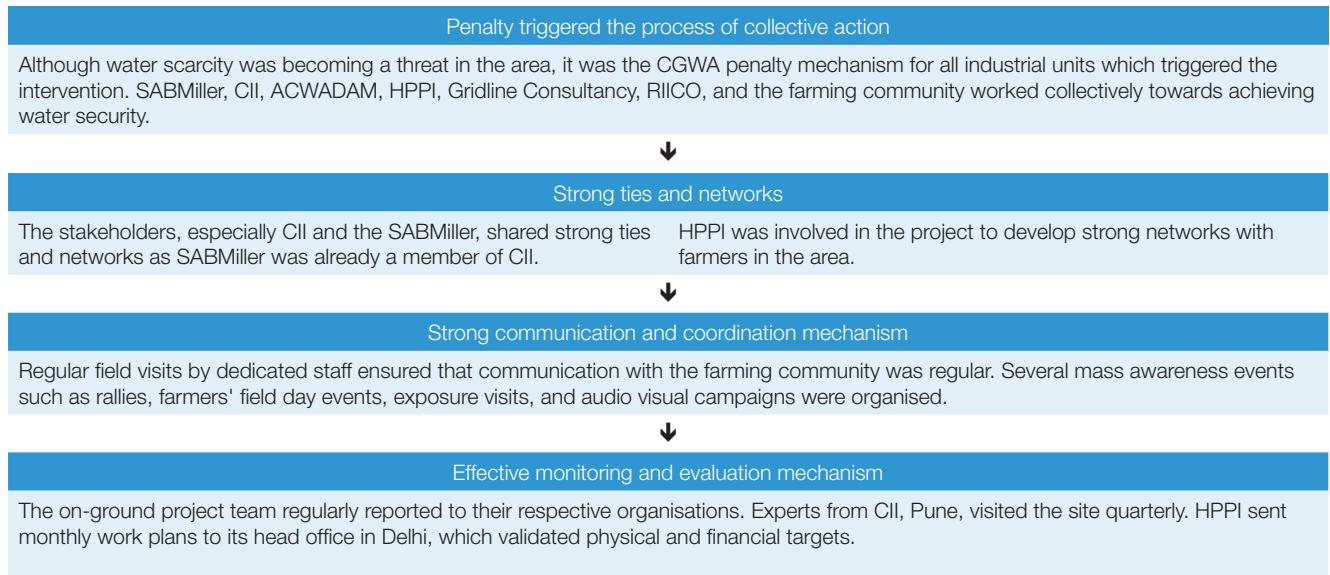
Penalty triggered the process of collective action

Although water scarcity was becoming a threat in the area, it was the CGWA penalty mechanism for all industrial units which triggered the intervention. SABMiller, CII, ACWADAM, HPPI, Gridline Consultancy, RIICO, and the farming community worked collectively towards achieving water security.

Strong ties and networks

The stakeholders, especially CII and the SABMiller, shared strong ties and networks as SABMiller was already a member of CII.

HPPI was involved in the project to develop strong networks with farmers in the area.

Strong communication and coordination mechanism

Regular field visits by dedicated staff ensured that communication with the farming community was regular. Several mass awareness events such as rallies, farmers' field day events, exposure visits, and audio visual campaigns were organised.

Effective monitoring and evaluation mechanism

The on-ground project team regularly reported to their respective organisations. Experts from CII, Pune, visited the site quarterly. HPPI sent monthly work plans to its head office in Delhi, which validated physical and financial targets.